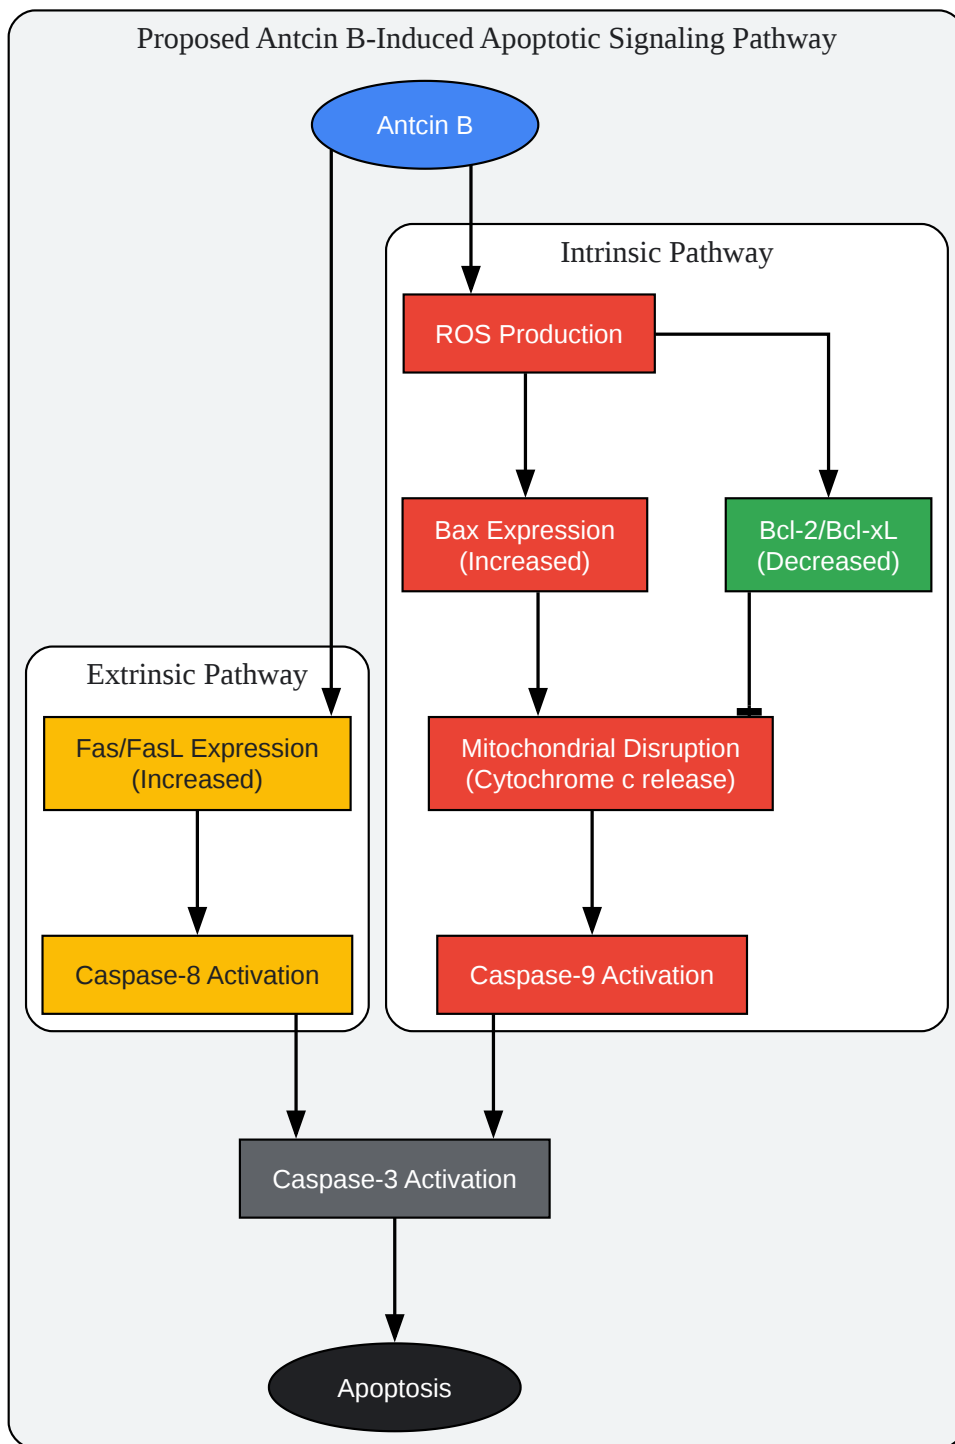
Proposed Antcin B-Induced Apoptotic Signaling Pathway

Antcin B

Intrinsic Pathway

ROS Production

Bax Expression (Increased)

Bcl-2/Bcl-xL (Decreased)

Extrinsic Pathway

Fas/FasL Expression (Increased)

Mitochondrial Disruption (Cytochrome c release)

Caspase-8 Activation

Caspase-9 Activation

Caspase-3 Activation

Apoptosis